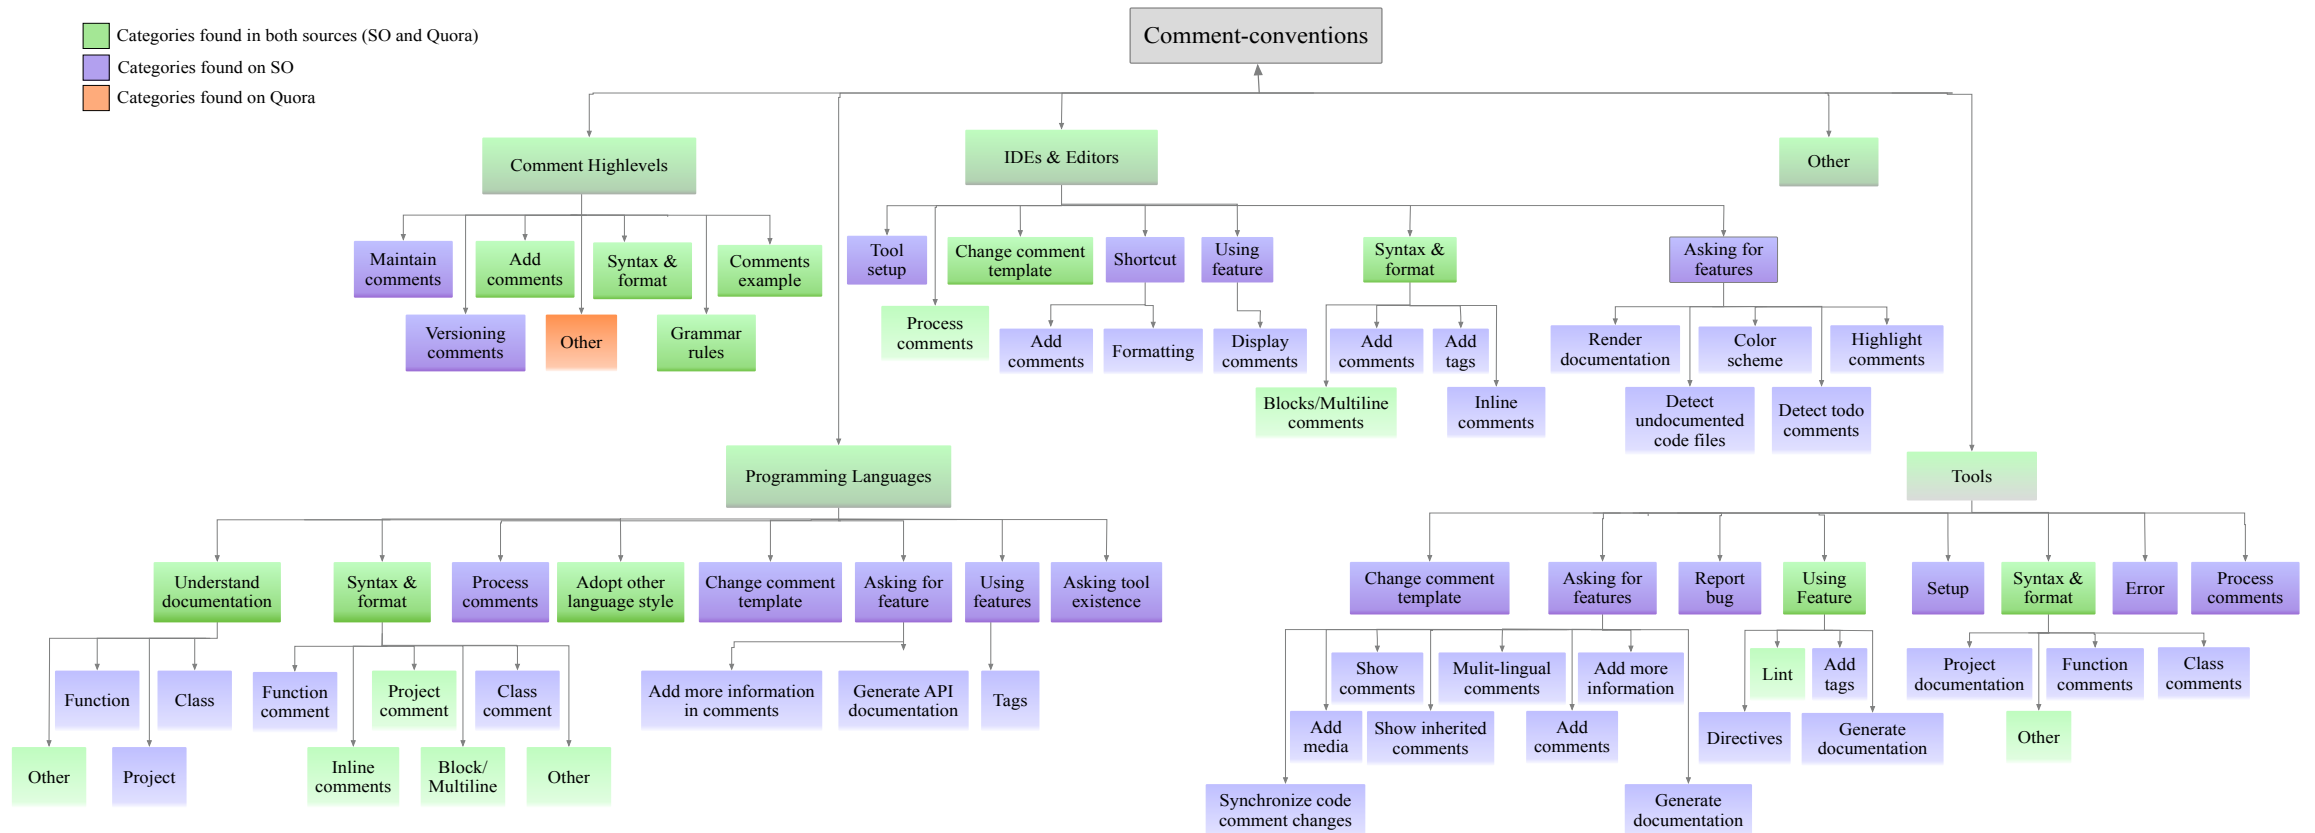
Categories found in both sources (SO and Quora)
Categories found on SO
Categories found on Quora

Comment-conventions

Comment Highlevels
Maintain comments
Add comments
Syntax & format
Comments example
Versioning comments
Other
Grammar rules

IDEs & Editors
Tool setup
Change comment template
Shortcut
Using feature
Syntax & format
Asking for features
Process comments
Add comments
Formatting
Display comments
Add comments
Add tags
Blocks/Multiline comments
Inline comments
Render documentation
Color scheme
Highlight comments
Detect undocumented code files
Detect todo comments

Other

Programming Languages
Understand documentation
Syntax & format
Process comments
Adopt other language style
Change comment template
Asking for feature
Using features
Asking tool existence
Function
Class
Other
Project
Function comment
Project comment
Class comment
Inline comments
Block/ Multiline
Other
Add more information in comments
Generate API documentation
Tags

Tools
Change comment template
Asking for features
Report bug
Using Feature
Setup
Syntax & format
Error
Process comments
Show comments
Mulit-lingual comments
Add more information
Add media
Show inherited comments
Add comments
Synchronize code comment changes
Generate documentation
Lint
Add tags
Directives
Generate documentation
Project documentation
Function comments
Class comments
Other